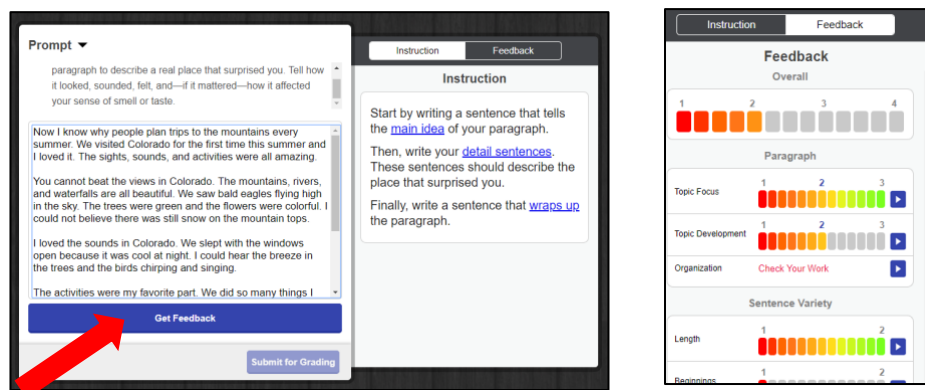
Prompt

paragraph to describe a real place that surprised you. Tell how it looked, sounded, felt, and—if it mattered—how it affected your sense of smell or taste.

Now I know why people plan trips to the mountains every summer. We visited Colorado for the first time this summer and I loved it. The sights, sounds, and activities were all amazing.

You cannot beat the views in Colorado. The mountains, rivers, and waterfalls are all beautiful. We saw bald eagles flying high in the sky. The trees were green and the flowers were colorful. I could not believe there was still snow on the mountain tops.

I loved the sounds in Colorado. We slept with the windows open because it was cool at night. I could hear the breeze in the trees and the birds chirping and singing.

The activities were my favorite part. We did so many things I

Get Feedback

Submit for Grading

Instruction | Feedback

Instruction

Start by writing a sentence that tells the main idea of your paragraph.

Then, write your detail sentences. These sentences should describe the place that surprised you.

Finally, write a sentence that wraps up the paragraph.

Instruction | Feedback

Feedback

Overall

1 2 3 4

Paragraph

Topic Focus 1 2 3

Topic Development 1 2 3

Organization Check Your Work

Sentence Variety

Length 1 2

Beginnings 1 2